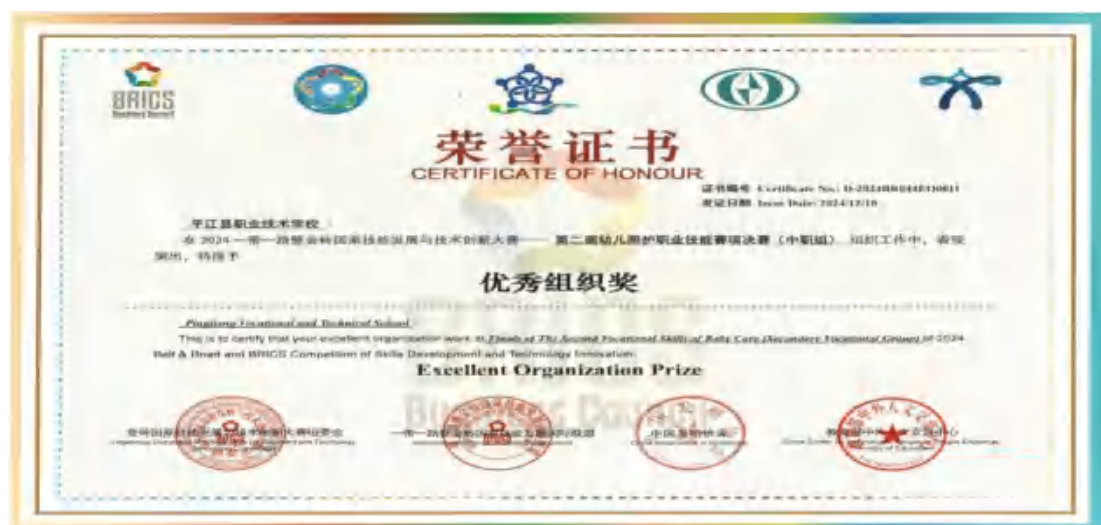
BRICS

荣誉证书
CERTIFICATE OF HONOUR

证书编号 Certificate No.: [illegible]
发证日期 Issue Date: 2024/12/18

平江县职业技术学校：
在 2024 一带一路暨金砖国家技能发展与技术创新大赛——第二届幼儿照护职业技能赛项决赛（中职组）组织工作中，表现突出，特授予

优秀组织奖

Pingjiang Vocational and Technical School
This is to certify that your excellent organization work in Finals of The Second Vocational Skills of Baby Care (Secondary Vocational Group) of 2024 Belt & Road and BRICS Competition of Skills Development and Technology Innovation

Excellent Organization Prize

金砖国家工商理事会技能发展工作组 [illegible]
一带一路暨金砖国家技能发展国际联盟 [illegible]
中国发明协会 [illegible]
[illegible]中心 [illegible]